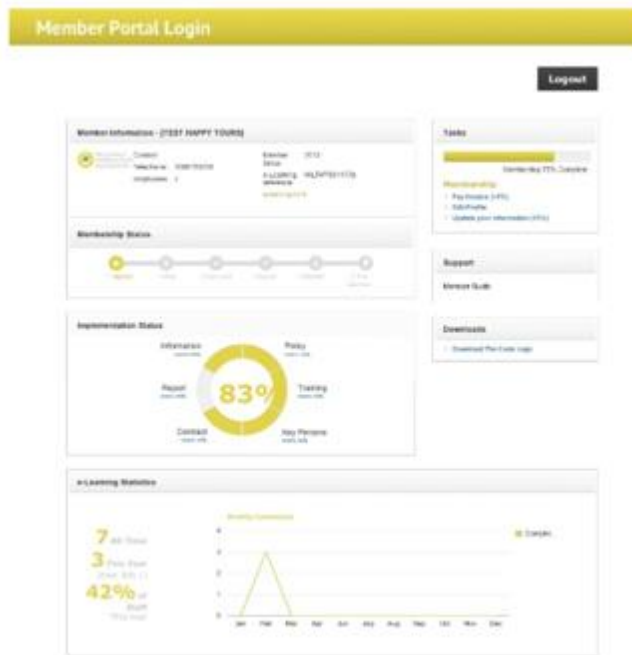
Member Portal Login

Logout

Member Information - [TEST HAPPY TOURS]

Contact
Telephone
Employees

Member Since
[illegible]

Membership Status

Implementation Status

Information
Policy
Report
83%
Training
Contact
Key Persons

Tasks

Membership 75% Complete

Membership
Pay Invoice
Edit Profile
Update your information

Support

Member Guide

Downloads

Download The Code Logo

e-Learning Statistics

7
3
42%

Complete

Jan
Feb
Mar
Apr
May
Jun
Jul
Aug
Sep
Oct
Nov
Dec